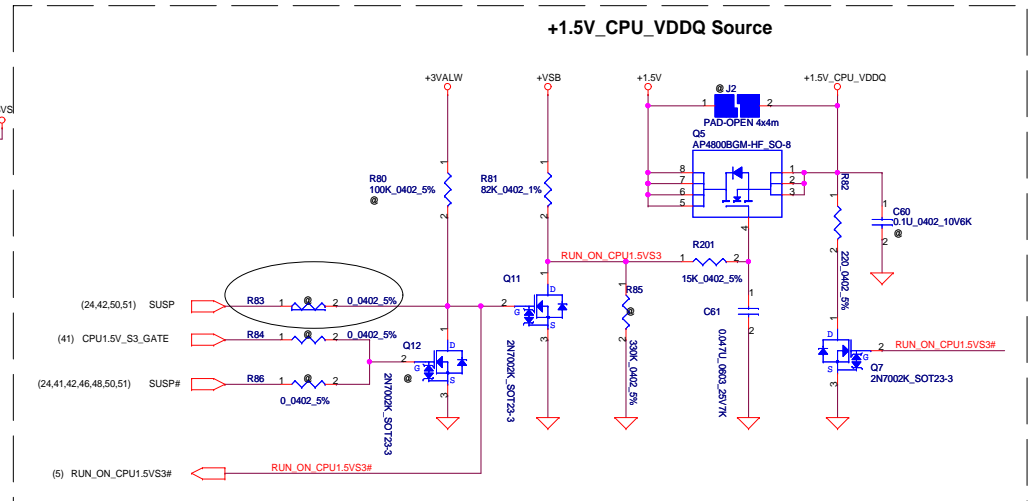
+1.5V_CPU_VDDQ Source

VS

+3VALW

+VSB

+1.5V

+1.5V_CPU_VDDQ

@ J2

1

2

PAD-OPEN 4x4m

Q5

AP4800BGM-HF_SO-8

8
7
6
5

1
2
3

4

R82

C60
0.1U_0402_10V6K
@

1

2

R80
100K_0402_5%
@

R81
82K_0402_1%

1

2

1

2

RUN_ON_CPU1.5VS3

R201

15K_0402_5%

1

2

Q11

D

G

S

2

1

3

R85

@

330K_0402_5%

C61

1

2

0.047U_0603_25V7K

220_0402_5%

(24,42,50,51) SUSP

R83

1 @ 2

0_0402_5%

(41) CPU1.5V_S3_GATE

R84

1

2

0_0402_5%

Q12

D

G

S

2

1

3

@

(24,41,42,46,48,50,51) SUSP#

R86

1 @ 2

0_0402_5%

2N7002K_SOT23-3

2N7002K_SOT23-3

D

G

S

2

1

3

RUN_ON_CPU1.5VS3#

Q7

2N7002K_SOT23-3

(5) RUN_ON_CPU1.5VS3#

RUN_ON_CPU1.5VS3#